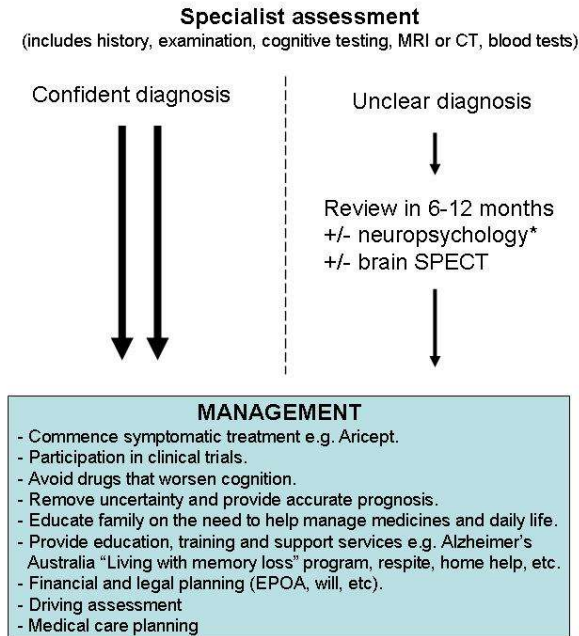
Specialist assessment
(includes history, examination, cognitive testing, MRI or CT, blood tests)

Confident diagnosis

Unclear diagnosis

Review in 6-12 months
+/- neuropsychology*
+/- brain SPECT

MANAGEMENT
- Commence symptomatic treatment e.g. Aricept.
- Participation in clinical trials.
- Avoid drugs that worsen cognition.
- Remove uncertainty and provide accurate prognosis.
- Educate family on the need to help manage medicines and daily life.
- Provide education, training and support services e.g. Alzheimer's Australia "Living with memory loss" program, respite, home help, etc.
- Financial and legal planning (EPOA, will, etc).
- Driving assessment
- Medical care planning